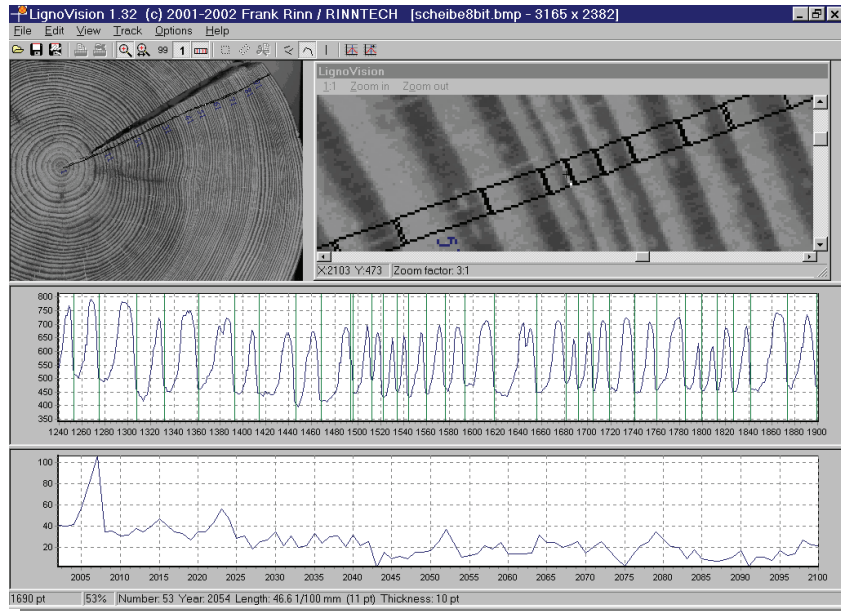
LignoVision 1.32 (c) 2001-2002 Frank Rinn / RINNTECH [scheibe8bit.bmp - 3165 x 2382]

File Edit View Track Options Help

99 1

LignoVision

1:1 Zoom in Zoom out

X:2103 Y:473 Zoom factor: 3:1

800
750
700
650
600
550
500
450
400
350

1240 1260 1280 1300 1320 1340 1360 1380 1400 1420 1440 1460 1480 1500 1520 1540 1560 1580 1600 1620 1640 1660 1680 1700 1720 1740 1760 1780 1800 1820 1840 1860 1880 1900

100
80
60
40
20

2005 2010 2015 2020 2025 2030 2035 2040 2045 2050 2055 2060 2065 2070 2075 2080 2085 2090 2095 2100

1690 pt 53% Number: 53 Year: 2054 Length: 46.6 1/100 mm (11 pt) Thickness: 10 pt